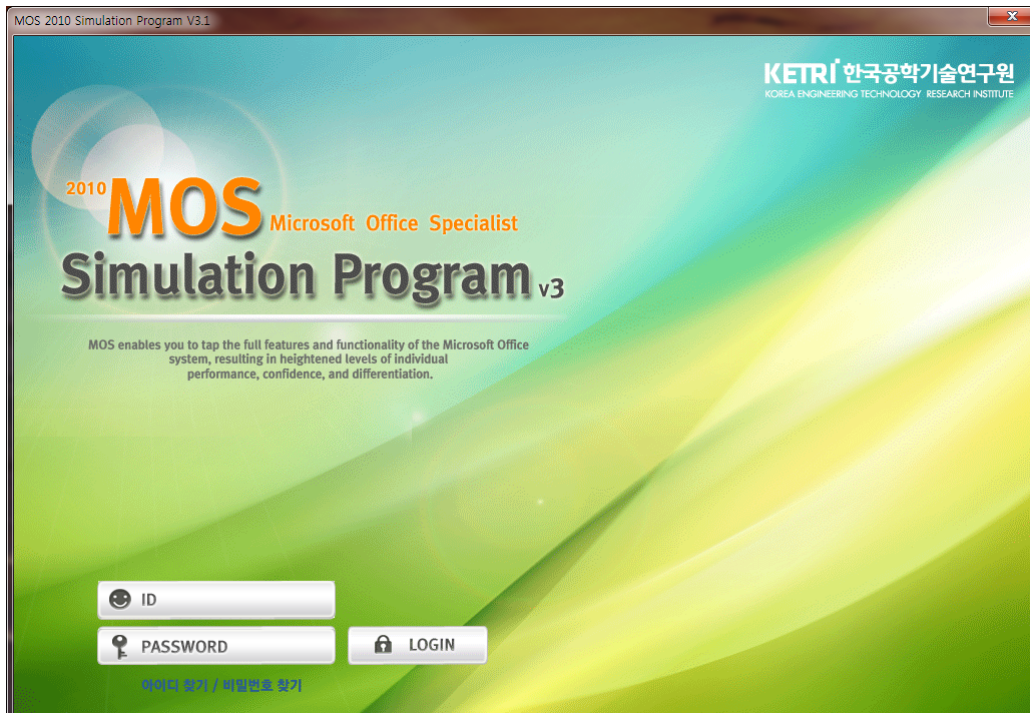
MOS 2010 Simulation Program V3.1

KETRI 한국공학기술연구원
KOREA ENGINEERING TECHNOLOGY RESEARCH INSTITUTE

2010 MOS Microsoft Office Specialist
Simulation Program v3

MOS enables you to tap the full features and functionality of the Microsoft Office system, resulting in heightened levels of individual performance, confidence, and differentiation.

ID
PASSWORD
LOGIN
아이디 찾기 / 비밀번호 찾기